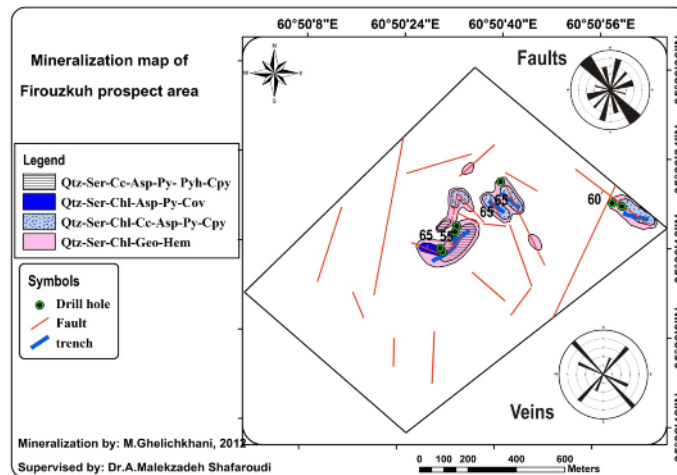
60°50'8"E
60°50'24"E
60°50'40"E
60°50'56"E

Mineralization map of

Firouzkuh prospect area

Faults

N
W
E
S

Legend

Qtz-Ser-Cc-Asp-Py- Pyh-Cpy

Qtz-Ser-Chl-Asp-Py-Cov

Qtz-Ser-Chl-Cc-Asp-Py-Cpy

Qtz-Ser-Chl-Geo-Hem

Symbols

Drill hole

Fault

trench

65
55
65
63
60

Veins

Mineralization by: M.Ghelichkhani, 2012

Supervised by: Dr.A.Malekzadeh Shafaroudi

0 100 200 400 600 Meters